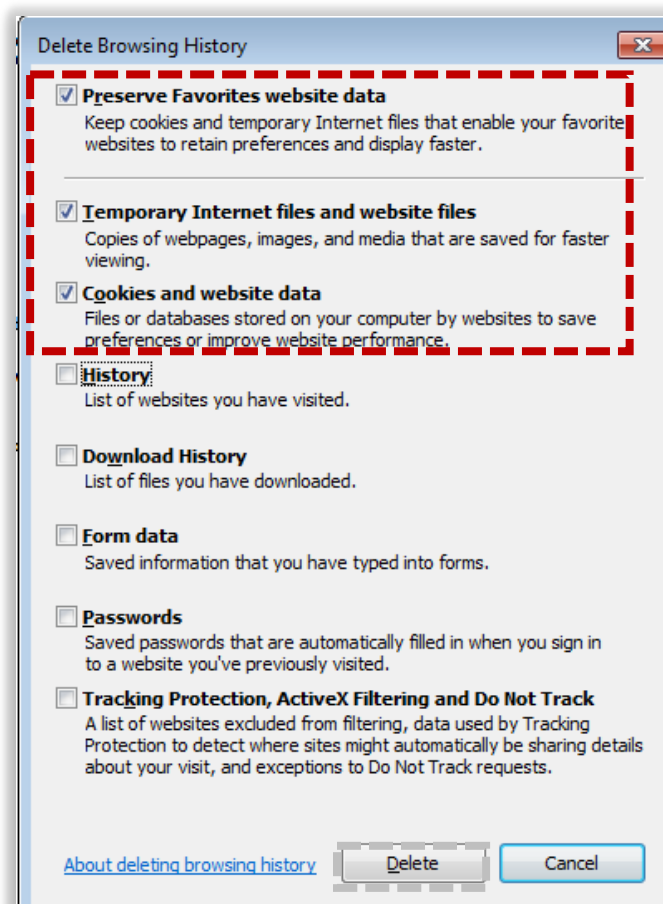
Delete Browsing History

Preserve Favorites website data
Keep cookies and temporary Internet files that enable your favorite websites to retain preferences and display faster.

Temporary Internet files and website files
Copies of webpages, images, and media that are saved for faster viewing.

Cookies and website data
Files or databases stored on your computer by websites to save preferences or improve website performance.

History
List of websites you have visited.

Download History
List of files you have downloaded.

Form data
Saved information that you have typed into forms.

Passwords
Saved passwords that are automatically filled in when you sign in to a website you've previously visited.

Tracking Protection, ActiveX Filtering and Do Not Track
A list of websites excluded from filtering, data used by Tracking Protection to detect where sites might automatically be sharing details about your visit, and exceptions to Do Not Track requests.

About deleting browsing history
Delete
Cancel